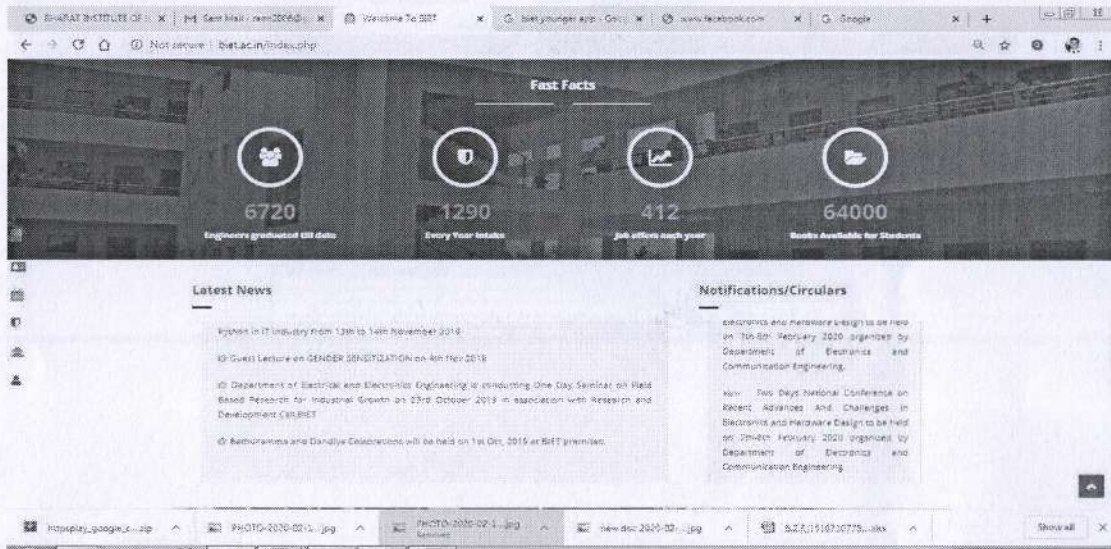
BHARAT INSTITUTE OF | M Sent Mail - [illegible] | Welcome To BIET | biet younger app - Go | www.facebook.com | Google | +

Not secure | biet.ac.in/index.php

Fast Facts

6720
Engineers graduated till date

1290
Every Year Intake

412
Job offers each year

64000
Books Available for Students

Latest News

Python in IT Industry from 13th to 14th November 2019

Guest Lecture on GENDER SENSITIZATION on 4th Nov 2019

Department of Electrical and Electronics Engineering is conducting One Day Seminar on Field Based Research for Industrial Growth on 23rd October 2019 in association with Research and Development Cell,BIET

Bathukamma and Dandiya Celebrations will be held on 1st Oct, 2019 at BIET premises.

Notifications/Circulars

Electronics and Hardware Design to be held on 7th-8th February 2020 organized by Department of Electronics and Communication Engineering.

New Two Days National Conference on Recent Advances And Challenges in Electronics and Hardware Design to be held on 7th-8th February 2020 organized by Department of Electronics and Communication Engineering.

httpsplay_google_c....zip | PHOTO-2020-02-1....jpg | PHOTO-2020-02-1....jpg Removed | new doc 2020-02-....jpg | 6.2.8_1510730775....xlsx | Show all